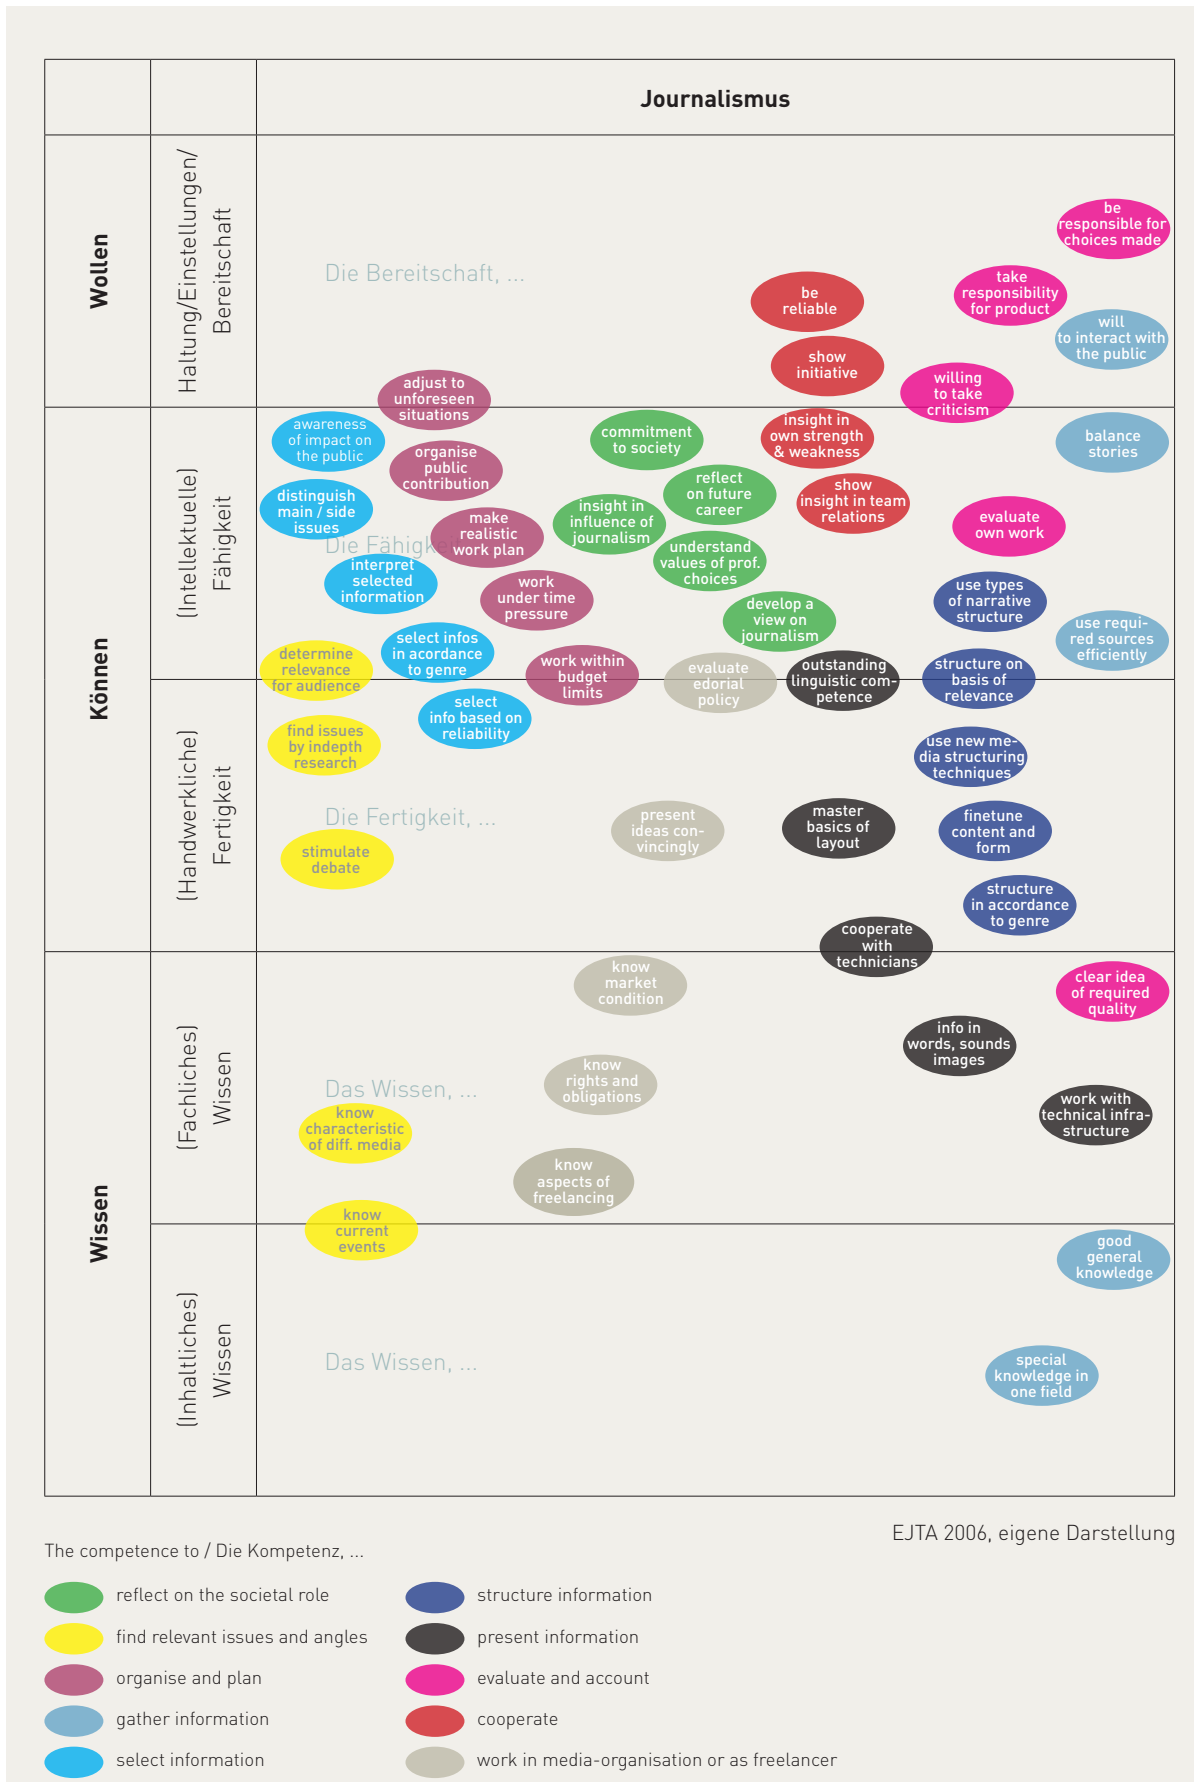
Journalismus

Wollen

Haltung/Einstellungen/ Bereitschaft

Die Bereitschaft, ...

be responsible for choices made

take responsibility for product

be reliable

will to interact with the public

show initiative

willing to take criticism

adjust to unforeseen situations

Können

(Intellektuelle) Fähigkeit

awareness of impact on the public

organise public contribution

commitment to society

insight in own strength & weakness

balance stories

reflect on future career

show insight in team relations

distinguish main / side issues

make realistic work plan

insight in influence of journalism

evaluate own work

Die Fähigkeit

understand values of prof. choices

interpret selected information

work under time pressure

use types of narrative structure

develop a view on journalism

use required sources efficiently

select infos in acordance to genre

determine relevance for audience

work within budget limits

evaluate edorial policy

outstanding linguistic competence

structure on basis of relevance

(Handwerkliche) Fertigkeit

select info based on reliability

find issues by indepth research

use new media structuring techniques

Die Fertigkeit, ...

present ideas convincingly

master basics of layout

finetune content and form

stimulate debate

structure in accordance to genre

cooperate with technicians

Wissen

(Fachliches) Wissen

know market condition

clear idea of required quality

info in words, sounds images

Das Wissen, ...

know rights and obligations

work with technical infrastructure

know characteristic of diff. media

know aspects of freelancing

know current events

(Inhaltliches) Wissen

good general knowledge

Das Wissen, ...

special knowledge in one field

EJTA 2006, eigene Darstellung

The competence to / Die Kompetenz, ...

reflect on the societal role

find relevant issues and angles

organise and plan

gather information

select information

structure information

present information

evaluate and account

cooperate

work in media-organisation or as freelancer